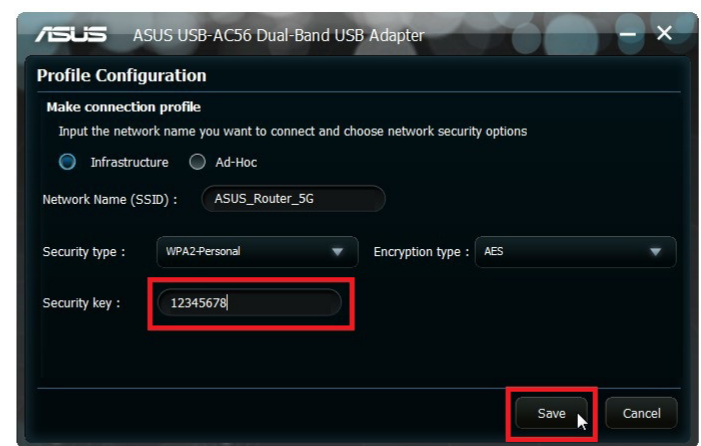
ASUS ASUS USB-AC56 Dual-Band USB Adapter

Profile Configuration

Make connection profile

Input the network name you want to connect and choose network security options

Infrastructure Ad-Hoc

Network Name (SSID) : ASUS_Router_5G

Security type : WPA2-Personal

Encryption type : AES

Security key : 12345678

Save

Cancel